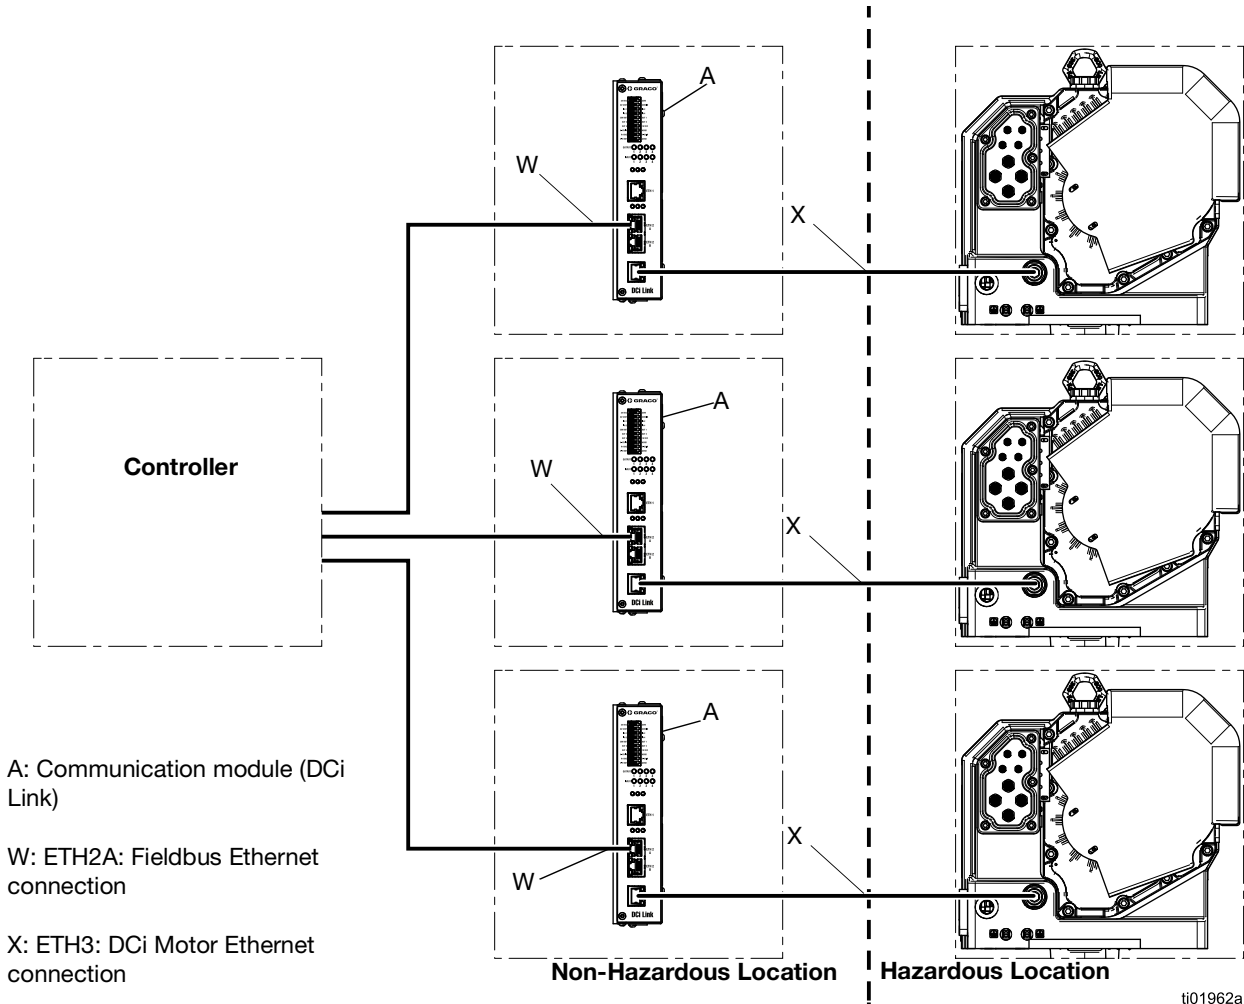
A

W

X

DCi Link

Controller

A

W

X

DCi Link

A

X

W

DCi Link

A: Communication module (DCi Link)

W: ETH2A: Fieldbus Ethernet connection

X: ETH3: DCi Motor Ethernet connection

Non-Hazardous Location

Hazardous Location

ti01962a